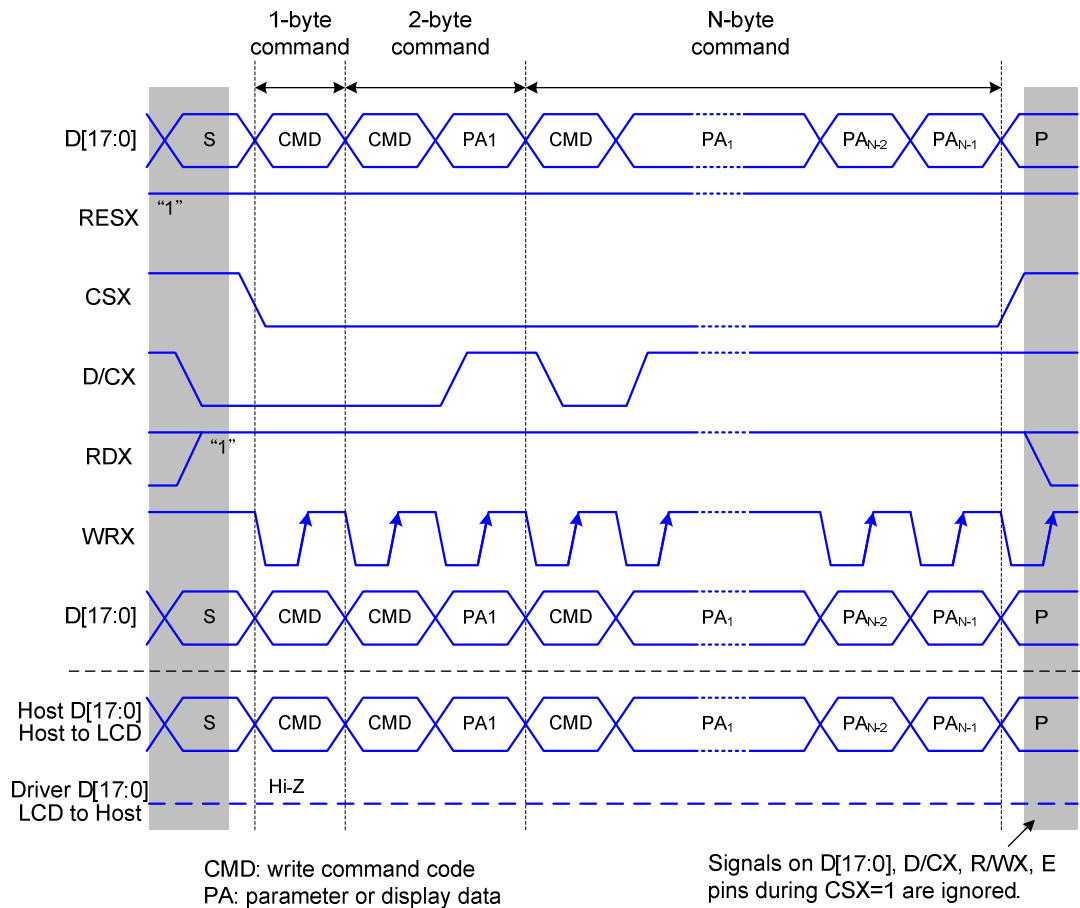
1-byte command

2-byte command

N-byte command

D[17:0]

S

CMD

CMD

PA1

CMD

$PA_1$

$PA_{N-2}$

$PA_{N-1}$

P

RESX

"1"

CSX

D/CX

RDX

"1"

WRX

D[17:0]

S

CMD

CMD

PA1

CMD

$PA_1$

$PA_{N-2}$

$PA_{N-1}$

P

Host D[17:0]
Host to LCD

S

CMD

CMD

PA1

CMD

$PA_1$

$PA_{N-2}$

$PA_{N-1}$

P

Driver D[17:0]
LCD to Host

Hi-Z

CMD: write command code
PA: parameter or display data

Signals on D[17:0], D/CX, R/WX, E pins during CSX=1 are ignored.